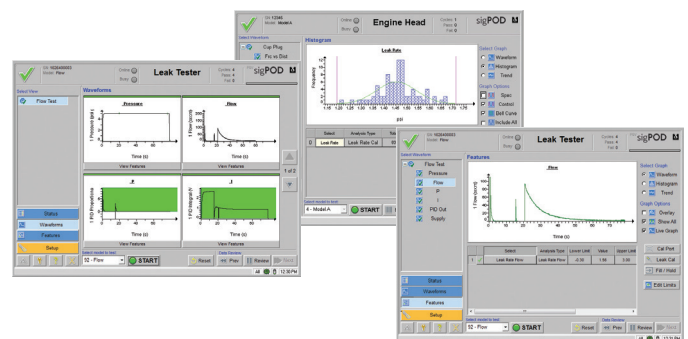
SN: 1-2345
Model: A
Online
Busy
Engine Head
Cycles: 1
Pass: 1
Fail: 0
sigPOD

Select Waveform
Cup Plug
Frc vs Dist

Histogram
Leak Rate
Frequency
psi
Select Graph
Waveform
Histogram
Trend
Graph Options
Spec
Control
Bell Curve
Include All

Select
Analysis Type
Leak Rate
Leak Rate Cal

Select model to test
4 - Model A
START

SN: 1026400003
Model: Flow
Online
Busy
Leak Tester
Cycles: 4
Pass: 4
Fail: 0
sigPOD

Select View
Flow Test

Waveforms
Pressure
Flow
Time (s)
View Features
P
I
PID Proportional
PID Integral
1 of 2

Status
Waveforms
Features
Setup

Select model to test
02 - Flow
START
Reset
Data Review
Prev
Review
Next
12:30 PM

SN: 1026400003
Model: Flow
Online
Busy
Leak Tester
Cycles: 4
Pass: 4
Fail: 0
sigPOD

Select Waveform
Flow Test
Pressure
Flow
P
I
PID Out
Supply

Features
Flow
Time (s)
Select Graph
Waveform
Histogram
Trend
Graph Options
Overlay
Show All
Live Graph

| Select | Analysis Type | Test Value | Lower Limit | Value | Upper Limit |
|---|---|---|---|---|---|
| Leak Rate Flow | Leak Rate Flow | | -0.50 | 1.89 | 2.00 |

Cal Part
Leak Cal
Fill / Hold
Edit Limits

Status
Waveforms
Features
Setup

Select model to test
02 - Flow
START
Reset
Data Review
Prev
Review
Next
12:30 PM